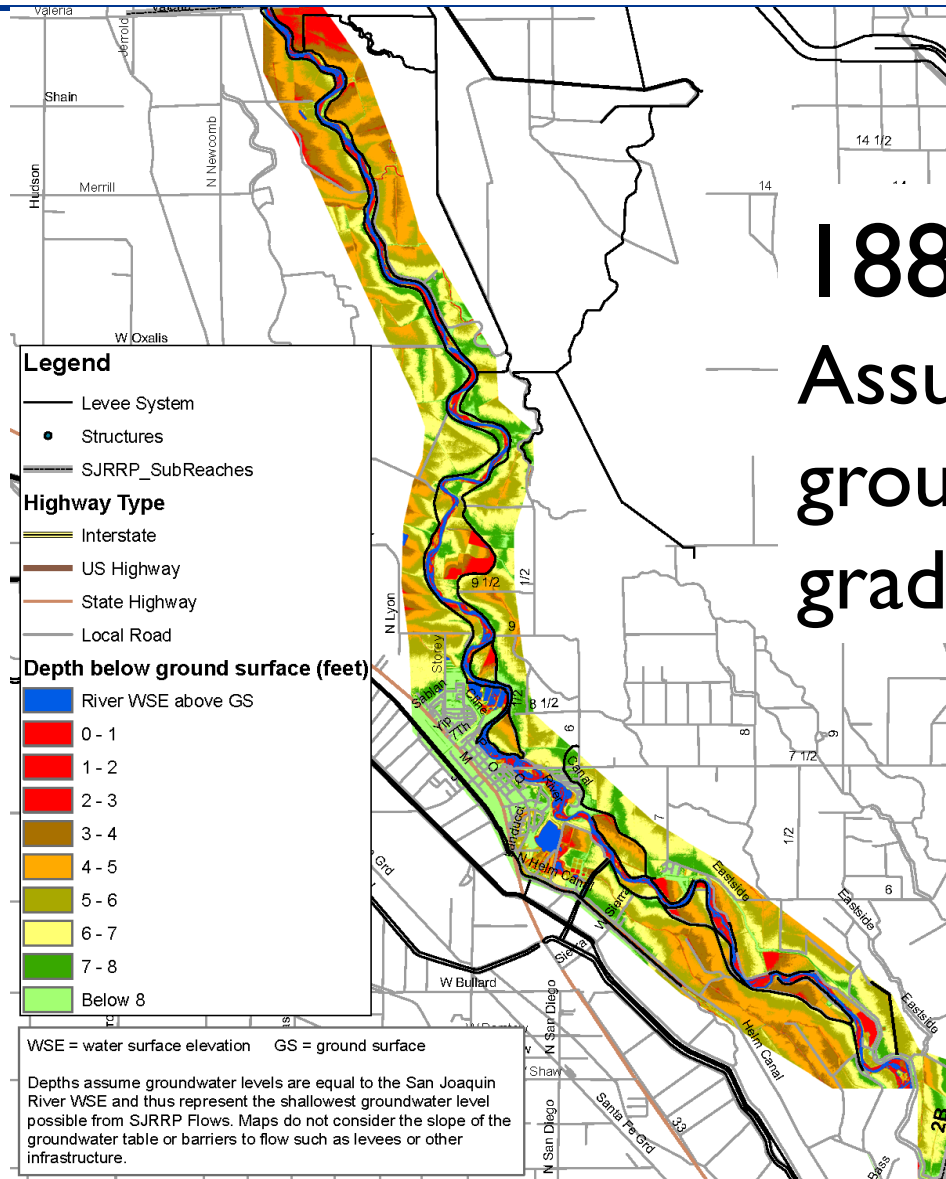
Valeria
Jerrold
Shain
N Newcomb
Hudson
Merrill
W Oxalis
14 1/2
14
188
Assu
grou
grad

Legend
Levee System
Structures
SJRRP_SubReaches
Highway Type
Interstate
US Highway
State Highway
Local Road
Depth below ground surface (feet)
River WSE above GS
0 - 1
1 - 2
2 - 3
3 - 4
4 - 5
5 - 6
6 - 7
7 - 8
Below 8

9 1/2
1/2
9
N Lyon
Storey
Sabian
Cline
8 1/2
6
8
7 1/2
9
Canal
Pecucci
N Helm Canal
7
1/2
Eastside
6
Eastside
Eastside
Grd
Sierra
W Bullard
N San Diego
Helm Canal
Shaw
Santa Fe Grd
33
N San Diego
2B
Bass

WSE = water surface elevation GS = ground surface

Depths assume groundwater levels are equal to the San Joaquin River WSE and thus represent the shallowest groundwater level possible from SJRRP Flows. Maps do not consider the slope of the groundwater table or barriers to flow such as levees or other infrastructure.